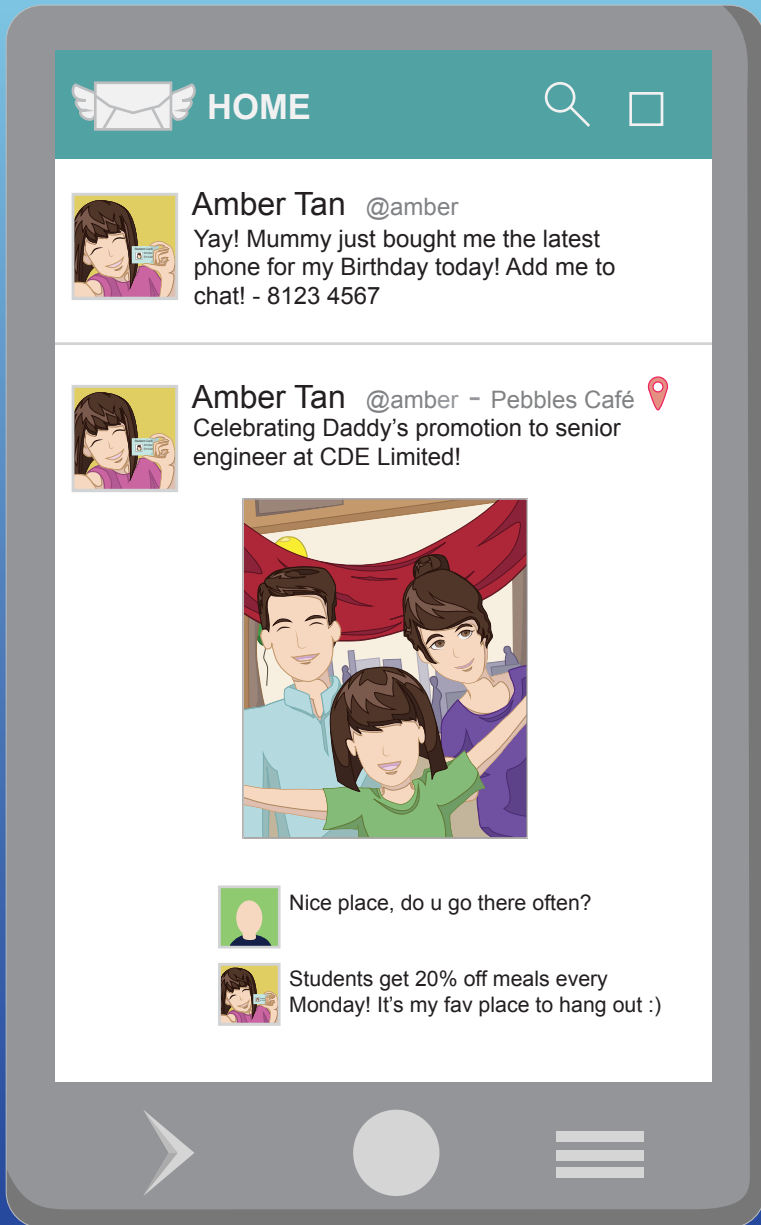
HOME

Amber Tan @amber
Yay! Mummy just bought me the latest phone for my Birthday today! Add me to chat! - 8123 4567

Amber Tan @amber - Pebbles Café
Celebrating Daddy's promotion to senior engineer at CDE Limited!

Nice place, do u go there often?

Students get 20% off meals every Monday! It's my fav place to hang out :)